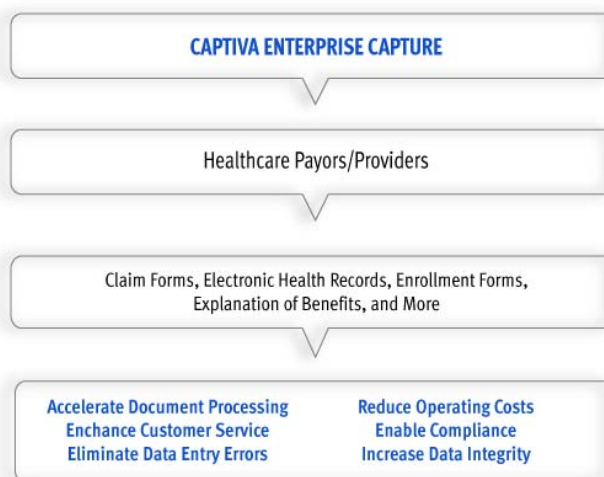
CAPTIVA ENTERPRISE CAPTURE

Healthcare Payors/Providers

Claim Forms, Electronic Health Records, Enrollment Forms, Explanation of Benefits, and More

Accelerate Document Processing
Enchance Customer Service
Eliminate Data Entry Errors

Reduce Operating Costs
Enable Compliance
Increase Data Integrity